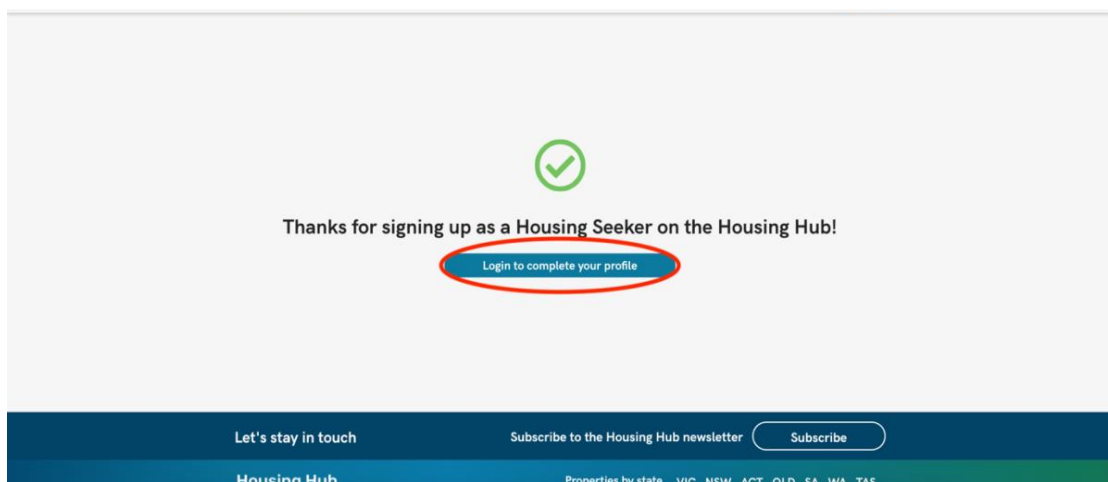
Thanks for signing up as a Housing Seeker on the Housing Hub!

Login to complete your profile

Let's stay in touch

Subscribe to the Housing Hub newsletter

Subscribe

Housing Hub

Properties by state VIC NSW ACT QLD SA WA TAS